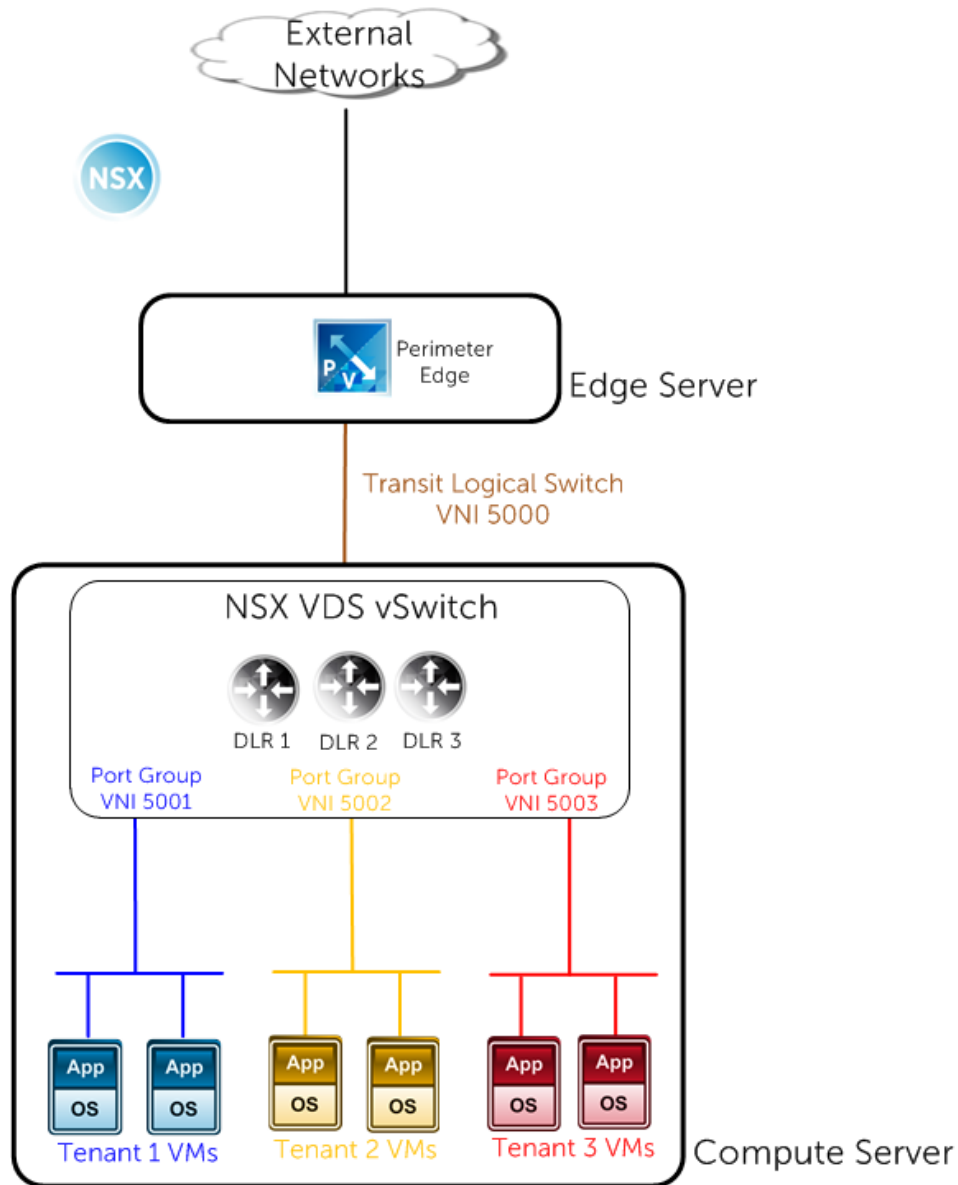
External Networks

NSX

P V

Perimeter Edge

Edge Server

Transit Logical Switch
VNI 5000

NSX VDS vSwitch

DLR 1
DLR 2
DLR 3

Port Group
VNI 5001

Port Group
VNI 5002

Port Group
VNI 5003

App
OS

App
OS

App
OS

App
OS

App
OS

App
OS

Tenant 1 VMs

Tenant 2 VMs

Tenant 3 VMs

Compute Server